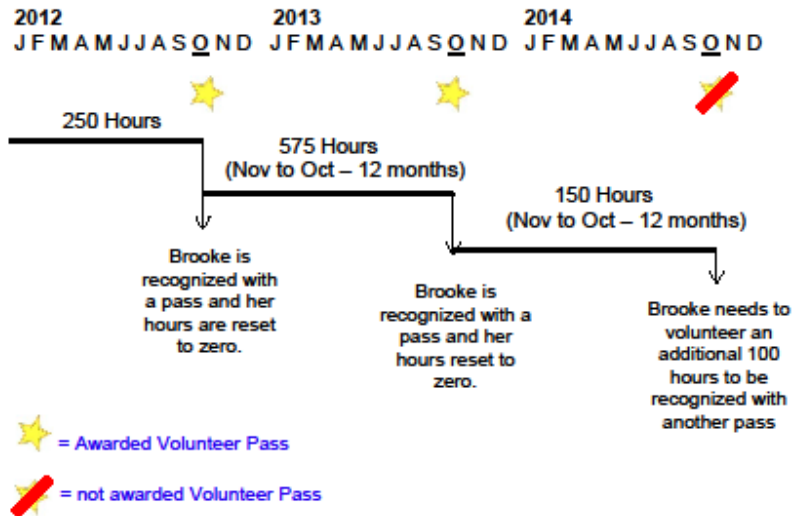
2012
J F M A M J J A S O N D

2013
J F M A M J J A S O N D

2014
J F M A M J J A S O N D

250 Hours

575 Hours
(Nov to Oct – 12 months)

150 Hours
(Nov to Oct – 12 months)

Brooke is recognized with a pass and her hours are reset to zero.

Brooke is recognized with a pass and her hours reset to zero.

Brooke needs to volunteer an additional 100 hours to be recognized with another pass

= Awarded Volunteer Pass

= not awarded Volunteer Pass